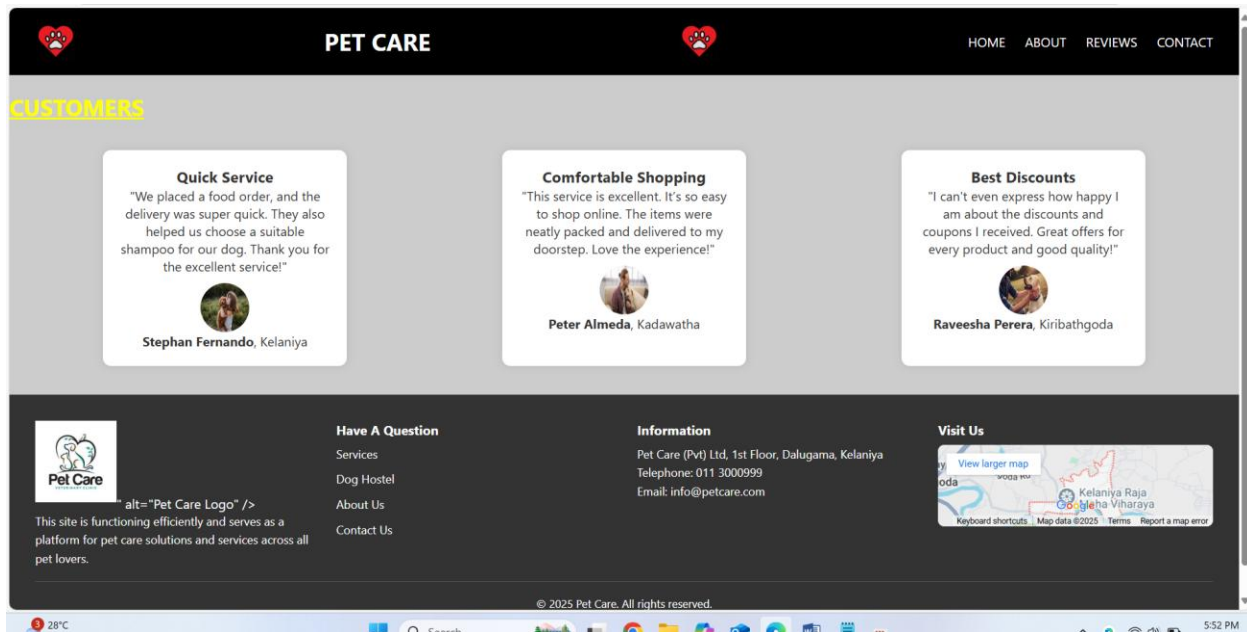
PET CARE

HOME ABOUT REVIEWS CONTACT

CUSTOMERS

Quick Service
"We placed a food order, and the delivery was super quick. They also helped us choose a suitable shampoo for our dog. Thank you for the excellent service!"

Stephan Fernando, Kelaniya

Comfortable Shopping
"This service is excellent. It's so easy to shop online. The items were neatly packed and delivered to my doorstep. Love the experience!"

Peter Almeda, Kadawatha

Best Discounts
"I can't even express how happy I am about the discounts and coupons I received. Great offers for every product and good quality!"

Raveesha Perera, Kiribathgoda

Pet Care

" alt="Pet Care Logo" />
This site is functioning efficiently and serves as a platform for pet care solutions and services across all pet lovers.

Have A Question
Services
Dog Hostel
About Us
Contact Us

Information
Pet Care (Pvt) Ltd, 1st Floor, Dalugama, Kelaniya
Telephone: 011 3000999
Email: info@petcare.com

Visit Us
View larger map
Kelaniya Raja Maha Viharaya
Google
Keyboard shortcuts Map data ©2025 Terms Report a map error

© 2025 Pet Care. All rights reserved.

28°C
Search
5:52 PM